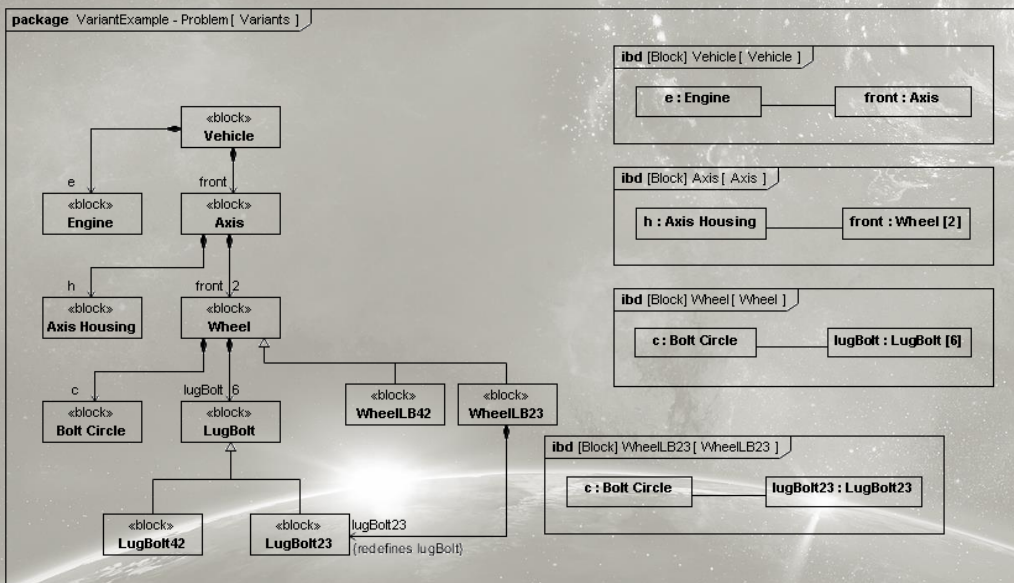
package VariantExample - Problem [ Variants ]

«block»
Vehicle

e

«block»
Engine

front

«block»
Axis

h

«block»
Axis Housing

front 2

«block»
Wheel

c

«block»
Bolt Circle

lugBolt 6

«block»
LugBolt

«block»
WheelLB42

«block»
WheelLB23

«block»
LugBolt42

«block»
LugBolt23

lugBolt23
{redefines lugBolt}

ibd [Block] Vehicle [ Vehicle ]

e : Engine

front : Axis

ibd [Block] Axis [ Axis ]

h : Axis Housing

front : Wheel [2]

ibd [Block] Wheel [ Wheel ]

c : Bolt Circle

lugBolt : LugBolt [6]

ibd [Block] WheelLB23 [ WheelLB23 ]

c : Bolt Circle

lugBolt23 : LugBolt23